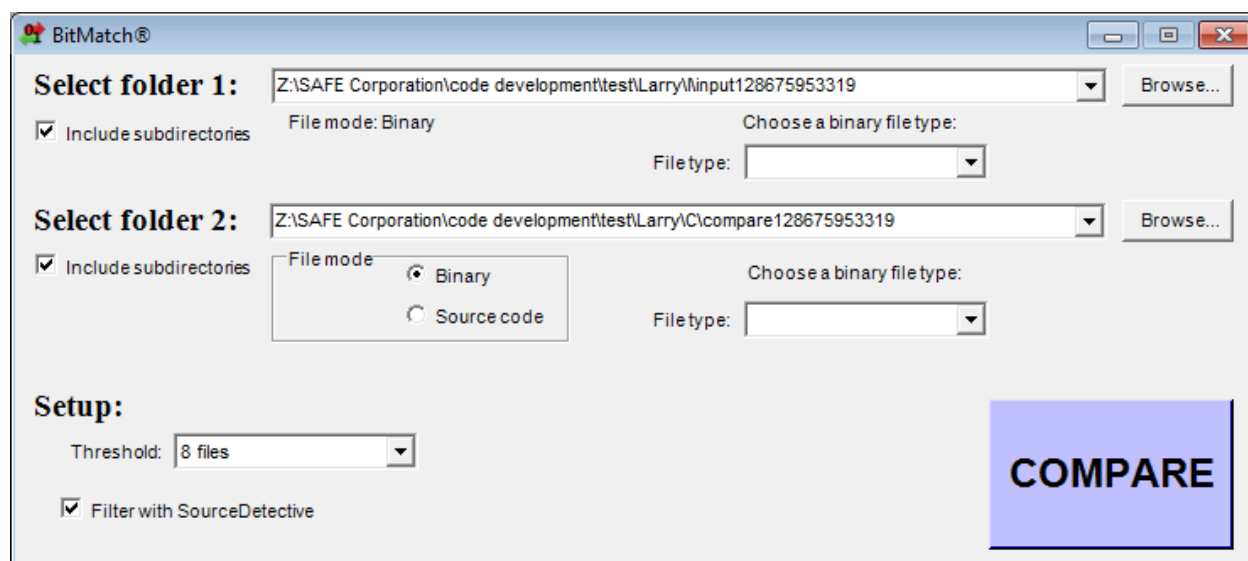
BitMatch®

Select folder 1: Z:\SAFE Corporation\code development\test\Larry\I\input128675953319 Browse...

Include subdirectories

File mode: Binary

Choose a binary file type:

File type:

Select folder 2: Z:\SAFE Corporation\code development\test\Larry\C\compare128675953319 Browse...

Include subdirectories

File mode

Binary

Source code

Choose a binary file type:

File type:

Setup:

Threshold: 8 files

Filter with SourceDetective

COMPARE